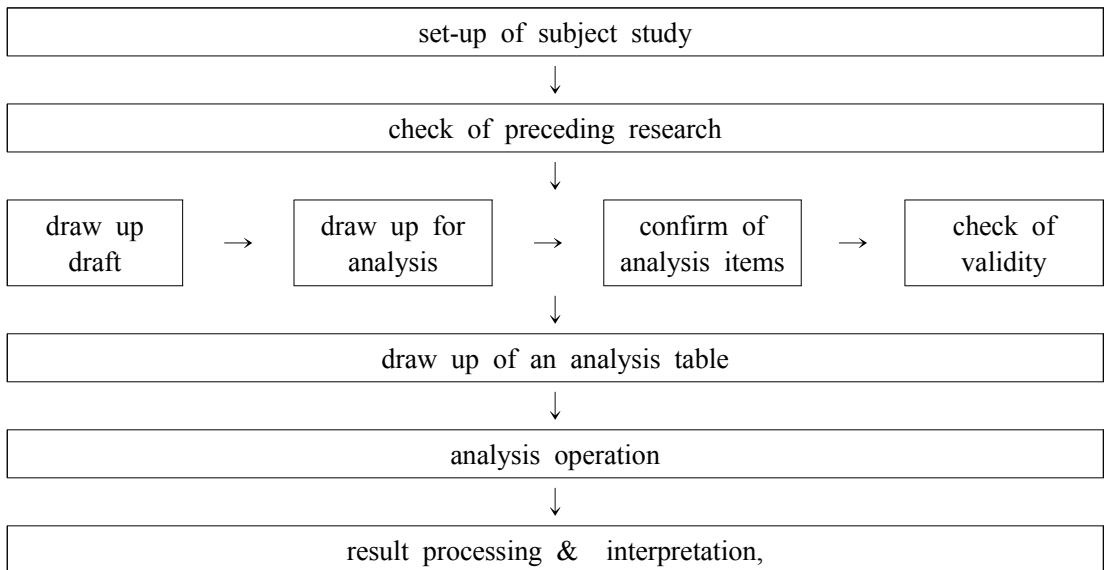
set-up of subject study

check of preceding research

draw up draft

draw up for analysis

confirm of analysis items

check of validity

draw up of an analysis table

analysis operation

result processing & interpretation,